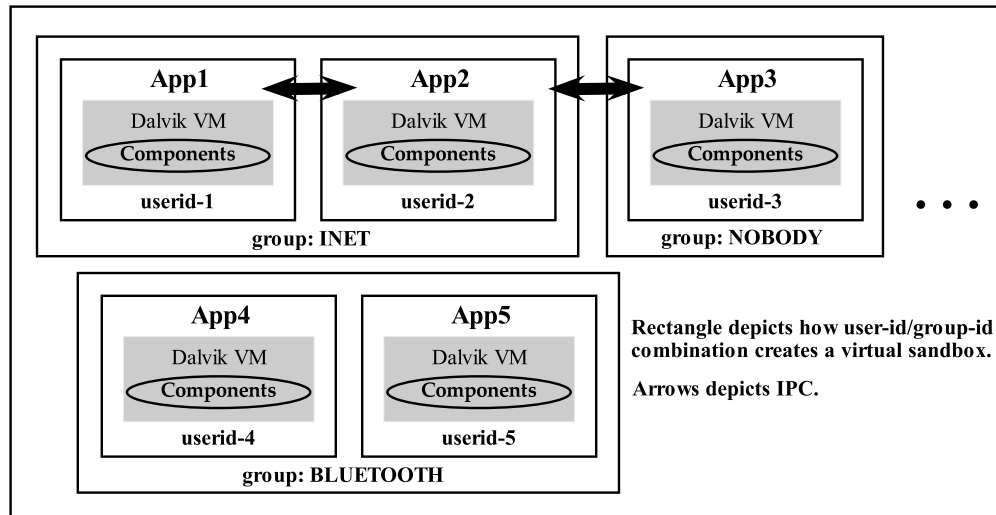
App1

Dalvik VM

Components

userid-1

App2

Dalvik VM

Components

userid-2

group: INET

App3

Dalvik VM

Components

userid-3

group: NOBODY

• • •

App4

Dalvik VM

Components

userid-4

App5

Dalvik VM

Components

userid-5

group: BLUETOOTH

Rectangle depicts how user-id/group-id combination creates a virtual sandbox.

Arrows depicts IPC.